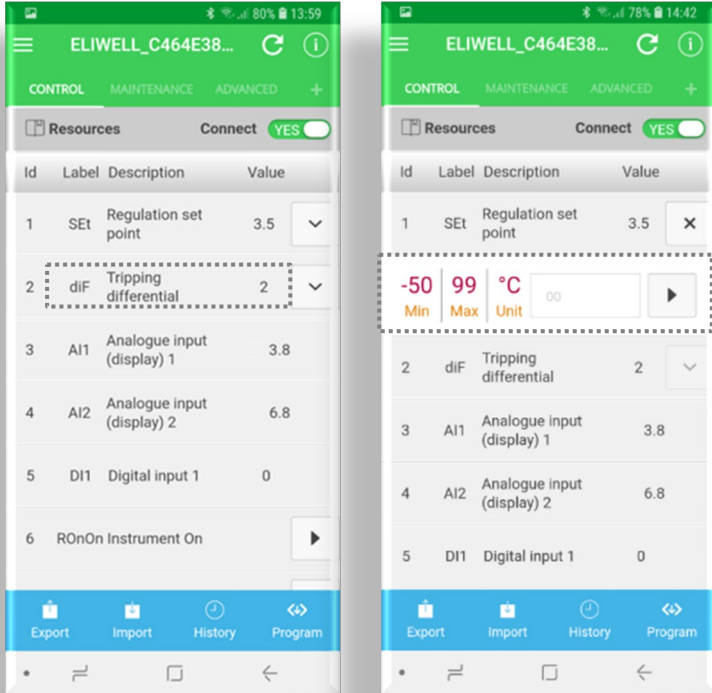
80% 13:59

ELIWELL_C464E38...

CONTROL MAINTENANCE ADVANCED +

Resources Connect YES

| Id | Label | Description | Value |
|---|---|---|---|
| 1 | SEt | Regulation set point | 3.5 |
| 2 | diF | Tripping differential | 2 |
| 3 | AI1 | Analogue input (display) 1 | 3.8 |
| 4 | AI2 | Analogue input (display) 2 | 6.8 |
| 5 | DI1 | Digital input 1 | 0 |
| 6 | ROnOn | Instrument On | |

Export Import History Program

78% 14:42

ELIWELL_C464E38...

CONTROL MAINTENANCE ADVANCED +

Resources Connect YES

| Id | Label | Description | Value |
|---|---|---|---|
| 1 | SEt | Regulation set point | 3.5 |

-50 Min 99 Max °C Unit 00

| Id | Label | Description | Value |
|---|---|---|---|
| 2 | diF | Tripping differential | 2 |
| 3 | AI1 | Analogue input (display) 1 | 3.8 |
| 4 | AI2 | Analogue input (display) 2 | 6.8 |
| 5 | DI1 | Digital input 1 | 0 |

Export Import History Program